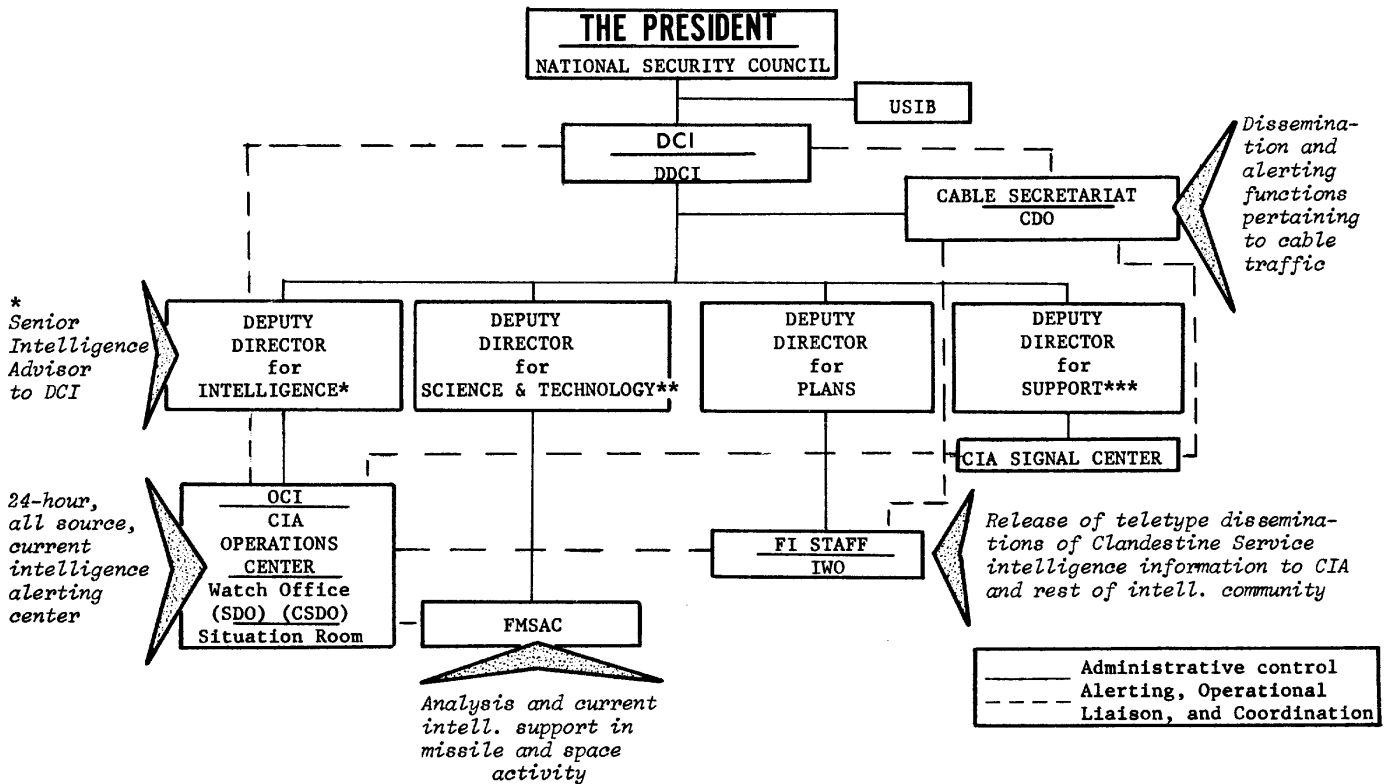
THE PRESIDENT

NATIONAL SECURITY COUNCIL

USIB

DCI

DDCI

Dissemination and alerting functions pertaining to cable traffic

CABLE SECRETARIAT

CDO

* Senior Intelligence Advisor to DCI

DEPUTY DIRECTOR for INTELLIGENCE*

DEPUTY DIRECTOR for SCIENCE & TECHNOLOGY**

DEPUTY DIRECTOR for PLANS

DEPUTY DIRECTOR for SUPPORT***

CIA SIGNAL CENTER

24-hour, all source, current intelligence alerting center

OCI

CIA OPERATIONS CENTER

Watch Office (SDO) (CSDO) Situation Room

FI STAFF

IWO

Release of teletype disseminations of Clandestine Service intelligence information to CIA and rest of intell. community

FMSAC

Analysis and current intell. support in missile and space activity

Administrative control

Alerting, Operational Liaison, and Coordination